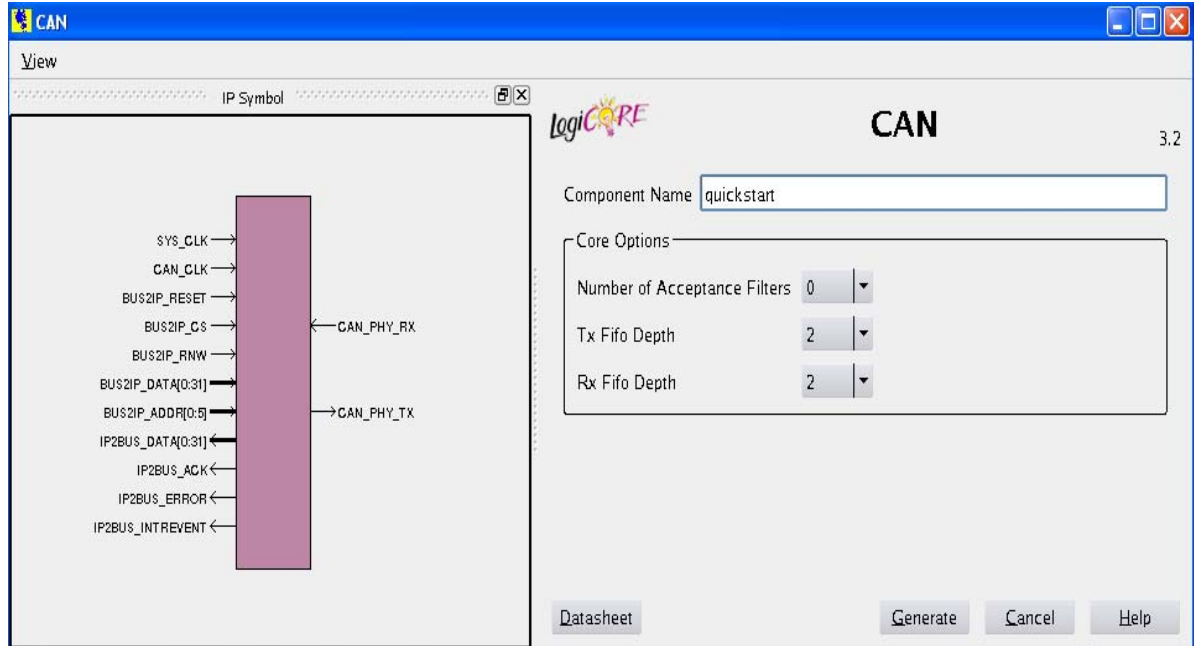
CAN

View

IP Symbol

SYS_CLK
CAN_CLK
BUS2IP_RESET
BUS2IP_CS
BUS2IP_RNW
BUS2IP_DATA[0:31]
BUS2IP_ADDR[0:5]
IP2BUS_DATA[0:31]
IP2BUS_ACK
IP2BUS_ERROR
IP2BUS_INTREVENT

CAN_PHY_RX
CAN_PHY_TX

LogiCORE

CAN

3.2

Component Name quickstart

Core Options

Number of Acceptance Filters 0

Tx Fifo Depth 2

Rx Fifo Depth 2

Datasheet

Generate Cancel Help